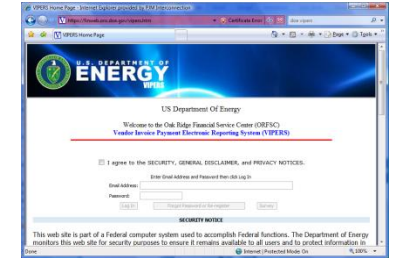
VIPERS Home Page - Internet Explorer provided by PIM Interconnection

https://finweb.oro.doe.gov/vipers.htm

Certificate Error

Bing

VIPERS Home Page

Page

Tools

U.S. DEPARTMENT OF ENERGY

VIPERS

US Department Of Energy

Welcome to the Oak Ridge Financial Service Center (ORFSC)

Vendor Invoice Payment Electronic Reporting System (VIPERS)

I agree to the SECURITY, GENERAL DISCLAIMER, and PRIVACY NOTICES.

Enter Email Address and Password then click Log In

Email Address:

Password:

Log In

Forgot Password or Re-register

Survey

SECURITY NOTICE

This web site is part of a Federal computer system used to accomplish Federal functions. The Department of Energy monitors this web site for security purposes to ensure it remains available to all users and to protect information in

Done

Internet | Protected Mode: On

100%